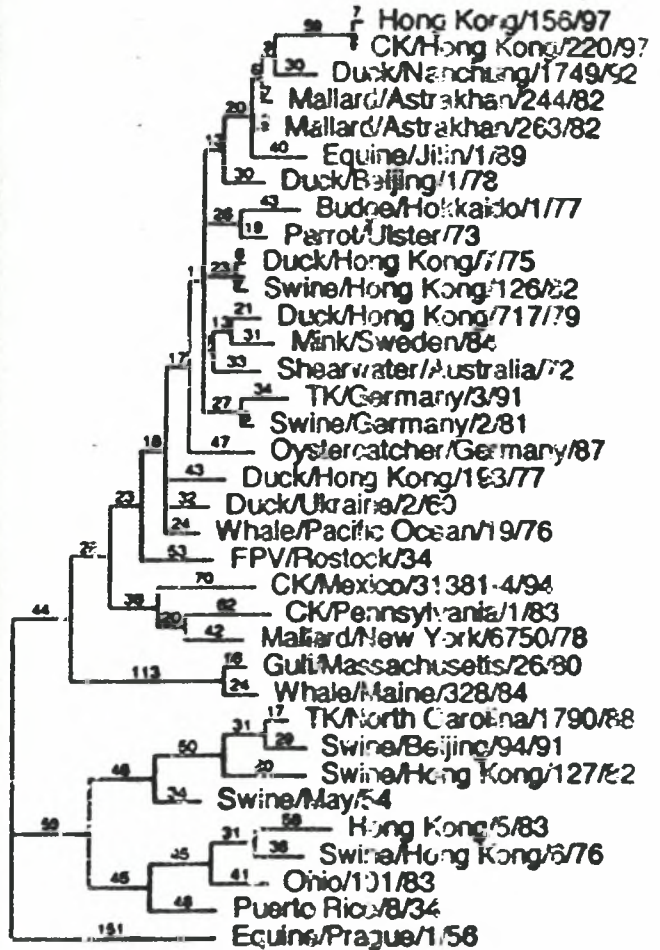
98
7 Hong Kong/156/97
8 CK/Hong Kong/220/97
9
30 Duck/Nanchang/1749/92
2 Mallard/Astrakhan/244/82
8
3 Mallard/Astrakhan/263/82
20
40 Equine/Jilin/1/89
13
30 Duck/Beijing/1/78
43 Budgerigar/Hokkaido/1/77
28
19 Parrot/Ulster/73
8 Duck/Hong Kong/7/75
23
1
6 Swine/Hong Kong/126/82
21 Duck/Hong Kong/717/79
13
31 Mink/Sweden/84
33 Shearwater/Australia/72
17
34 TK/Germany/3/91
27
6 Swine/Germany/2/81
47 Oystercatcher/Germany/87
18
43 Duck/Hong Kong/193/77
23
32 Duck/Ukraine/2/60
24 Whale/Pacific Ocean/19/76
27
53 FPV/Rostock/34
70 CK/Mexico/31381-4/94
39
82 CK/Pennsylvania/1/83
20
42 Mallard/New York/6750/78
44
113
16 Gull/Massachusetts/26/80
24 Whale/Maine/328/84
17 TK/North Carolina/1790/88
31
29 Swine/Beijing/94/91
50
20 Swine/Hong Kong/127/82
48
34 Swine/May/54
59
58 Hong Kong/5/83
31
35
38 Swine/Hong Kong/6/76
41 Ohio/101/83
45
48 Puerto Rico/8/34
151 Equine/Prague/1/56